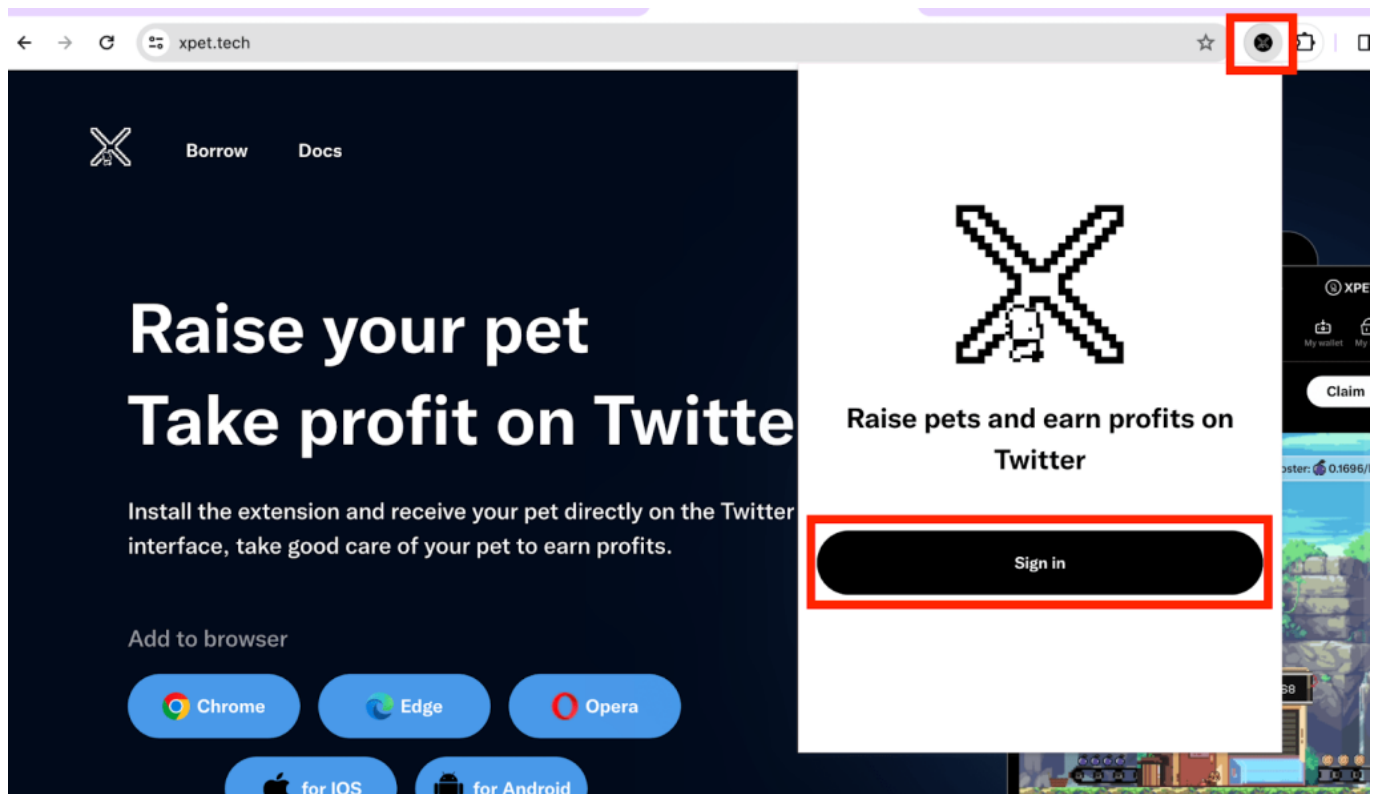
xpet.tech

Borrow Docs

Raise your pet
Take profit on Twitte

Install the extension and receive your pet directly on the Twitter interface, take good care of your pet to earn profits.

Add to browser

Chrome Edge Opera

for IOS for Android

Raise pets and earn profits on Twitter

Sign in

XPE

My wallet My

Claim

oster: 0.1696/

68